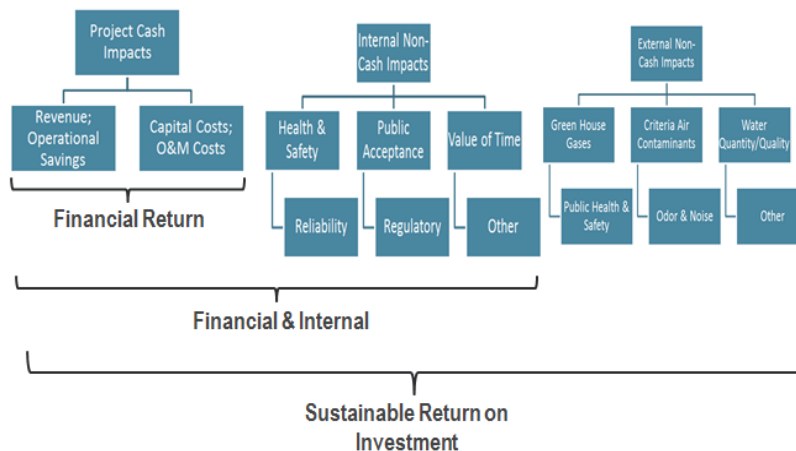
Project Cash Impacts

Revenue; Operational Savings

Capital Costs; O&M Costs

Financial Return

Internal Non-Cash Impacts

Health & Safety

Public Acceptance

Value of Time

Reliability

Regulatory

Other

External Non-Cash Impacts

Green House Gases

Criteria Air Contaminants

Water Quantity/Quality

Public Health & Safety

Odor & Noise

Other

Financial & Internal

Sustainable Return on Investment